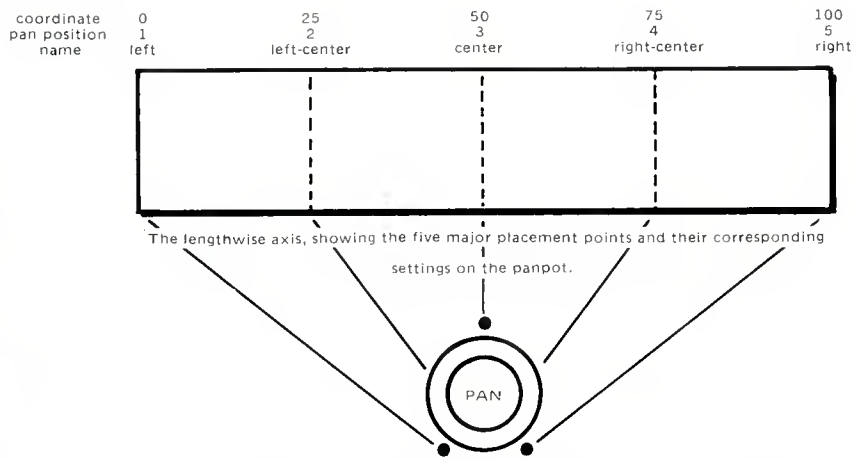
| coordinate | 0 | 25 | 50 | 75 | 100 |
|---|---|---|---|---|---|
| pan position | 1 | 2 | 3 | 4 | 5 |
| name | left | left-center | center | right-center | right |

The lengthwise axis, showing the five major placement points and their corresponding settings on the panpot.

PAN